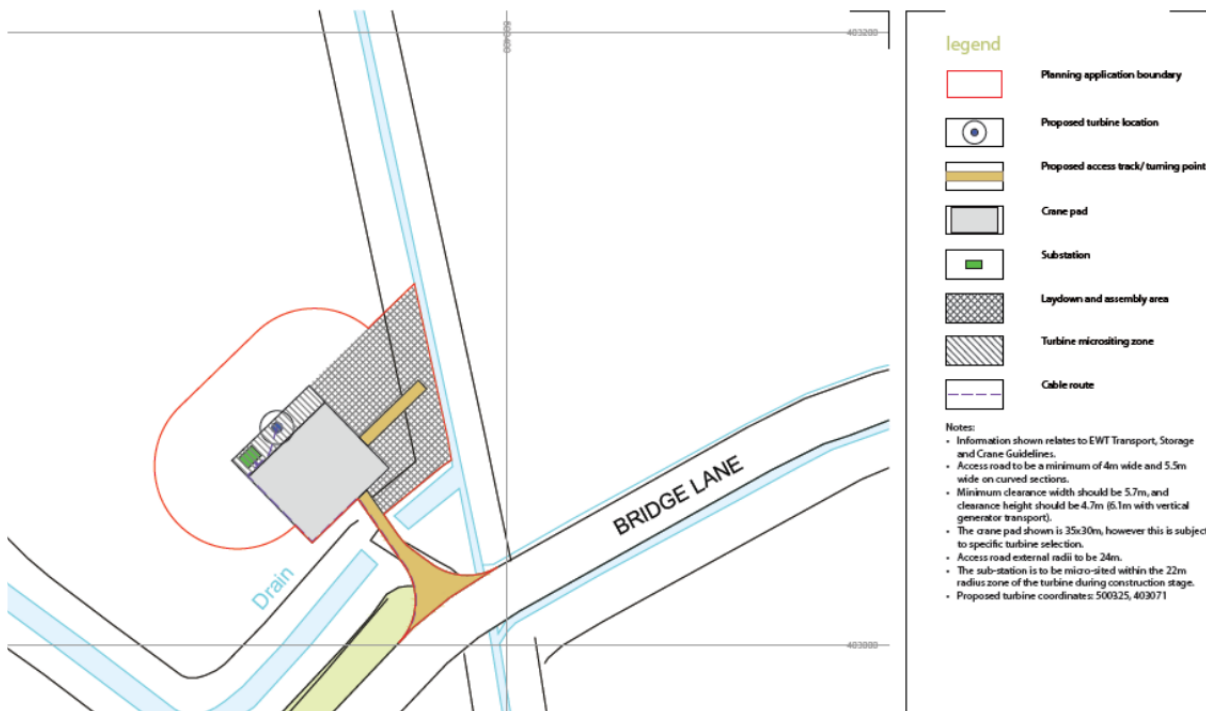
403200

500400

403000

Drain

BRIDGE LANE

legend

Planning application boundary

Proposed turbine location

Proposed access track/ turning point

Crane pad

Substation

Laydown and assembly area

Turbine micrositing zone

Cable route

Notes:
- Information shown relates to EWT Transport, Storage and Crane Guidelines.
- Access road to be a minimum of 4m wide and 5.5m wide on curved sections.
- Minimum clearance width should be 5.7m, and clearance height should be 4.7m (6.1m with vertical generator transport).
- The crane pad shown is 35x30m, however this is subject to specific turbine selection.
- Access road external radii to be 24m.
- The sub-station is to be micro-sited within the 22m radius zone of the turbine during construction stage.
- Proposed turbine coordinates: 500325, 403071